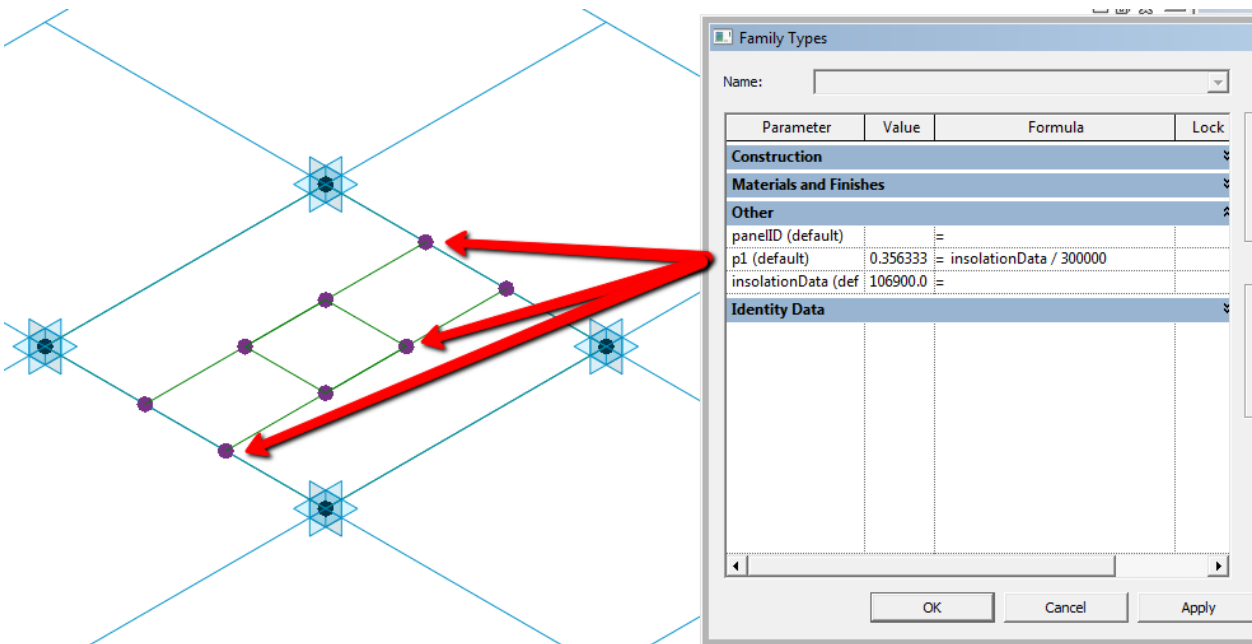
Family Types

Name:

| Parameter | Value | Formula | Lock |
|---|---|---|---|
| Construction | | | |
| Materials and Finishes | | | |
| Other | | | |
| panelID (default) | | = | |
| p1 (default) | 0.356333 | = insolationData / 300000 | |
| insolationData (def | 106900.0 | = | |
| Identity Data | | | |

OK

Cancel

Apply